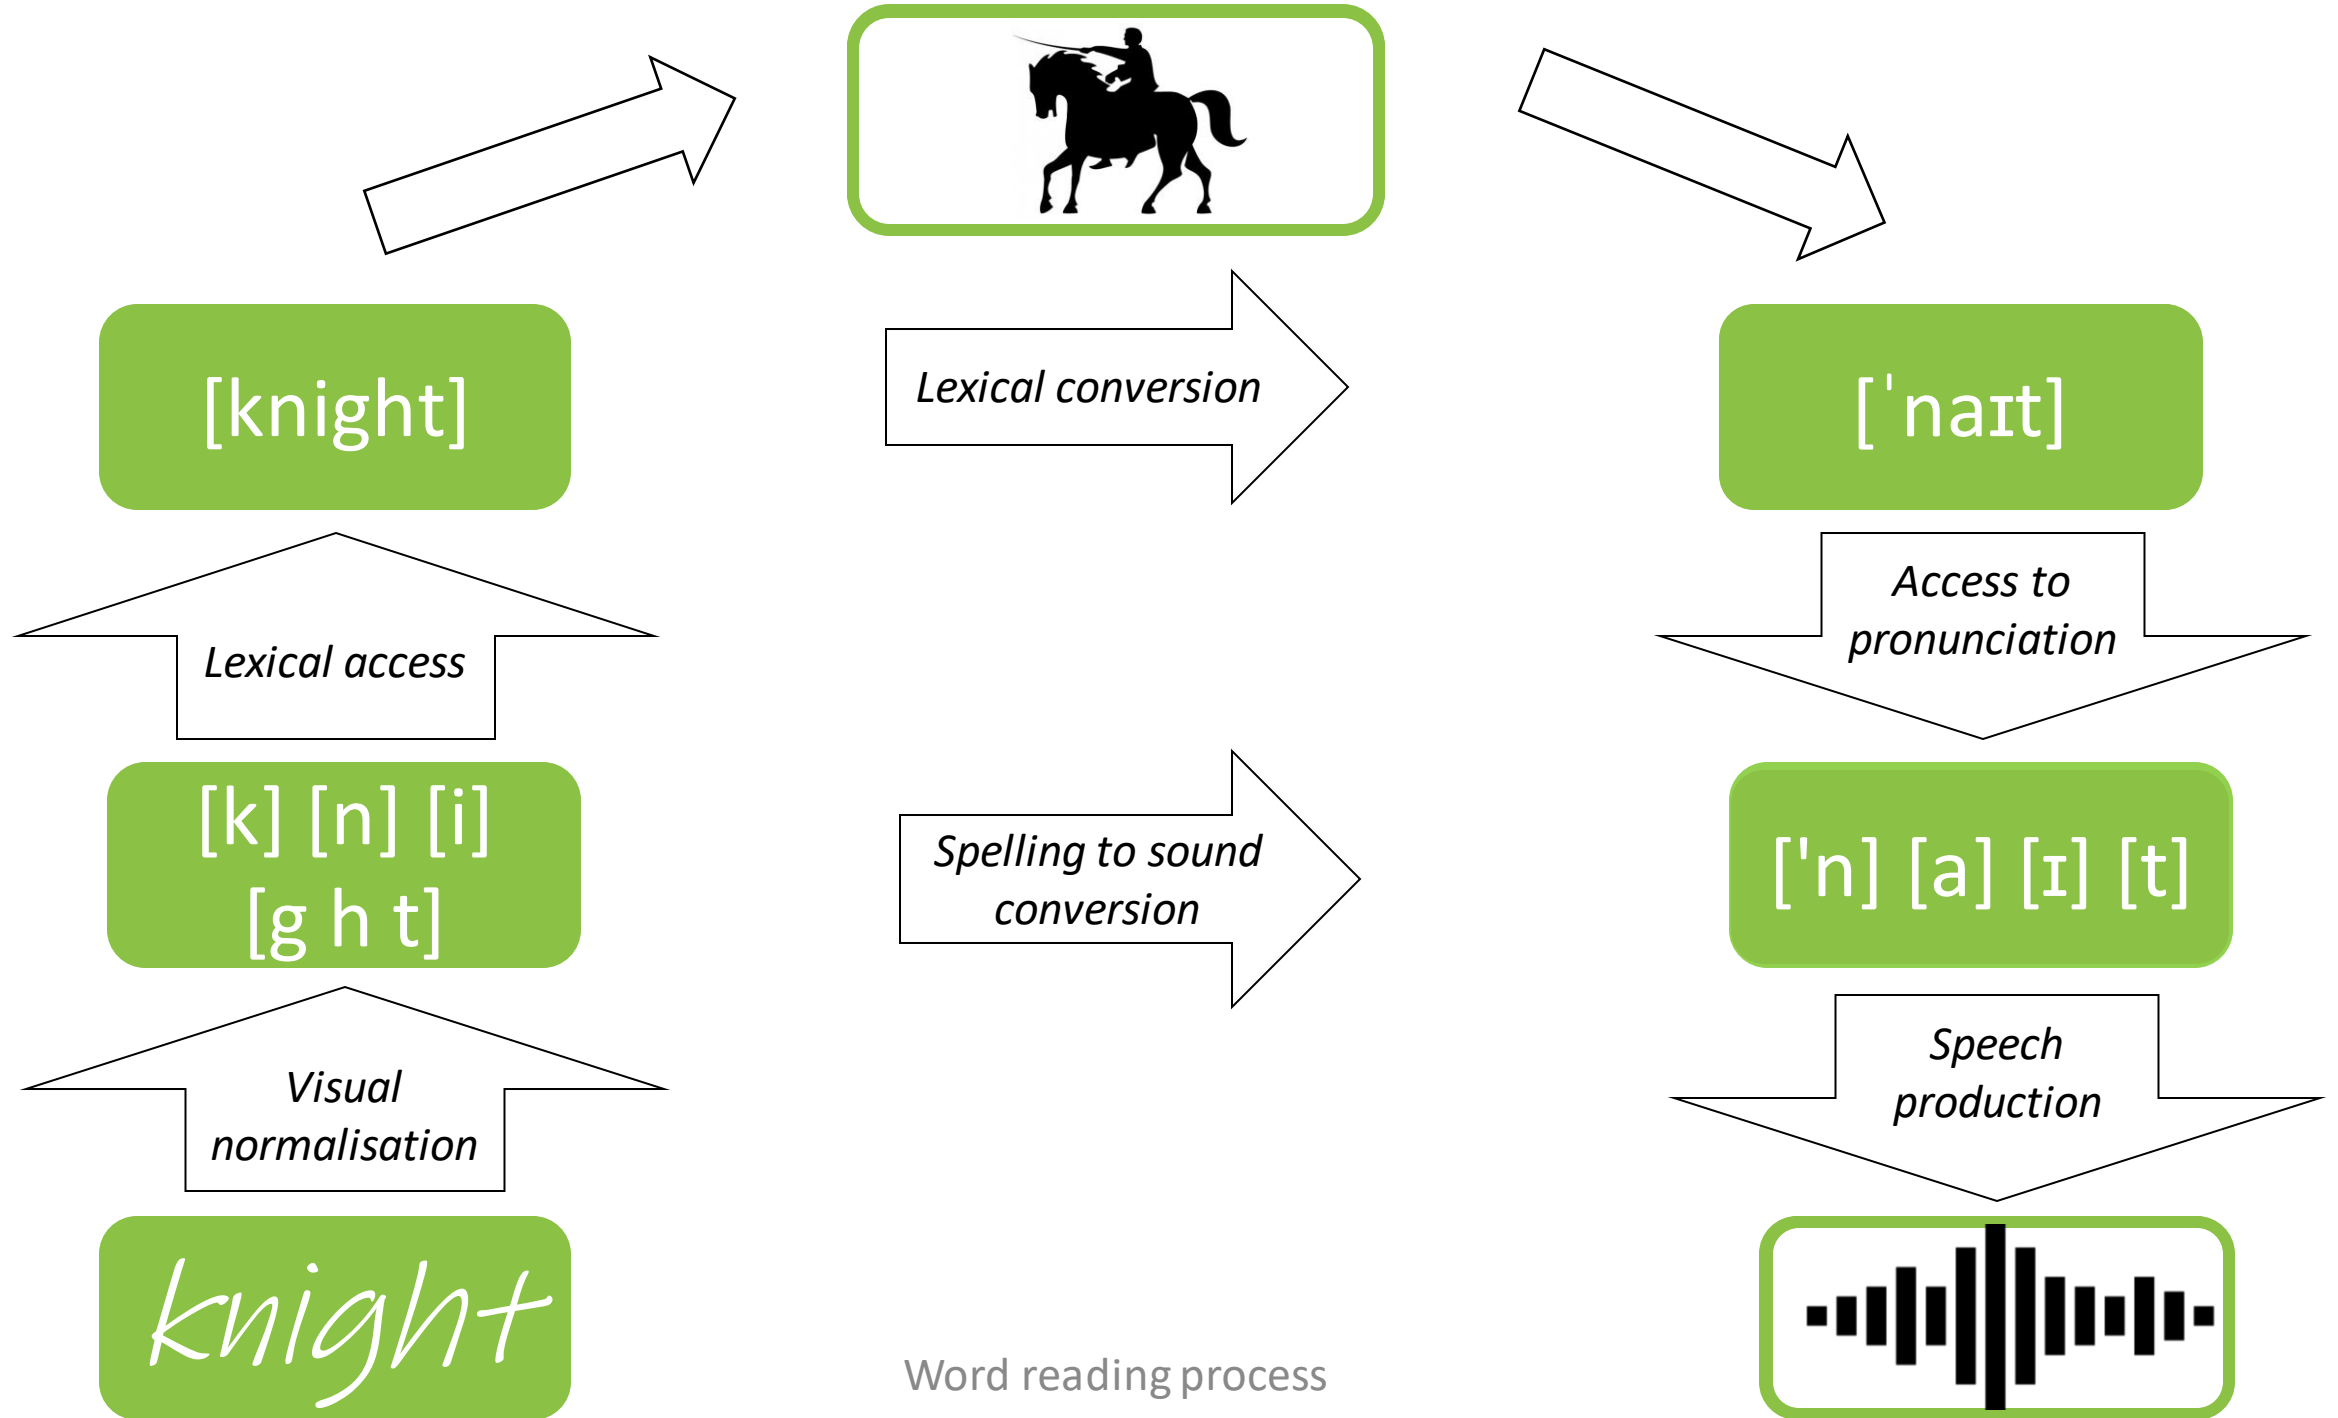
[knight]

Lexical conversion

[ˈnaɪt]

Lexical access

Access to pronunciation

[k] [n] [i] [g h t]

Spelling to sound conversion

['n] [a] [ɪ] [t]

Visual normalisation

Speech production

knight

Word reading process